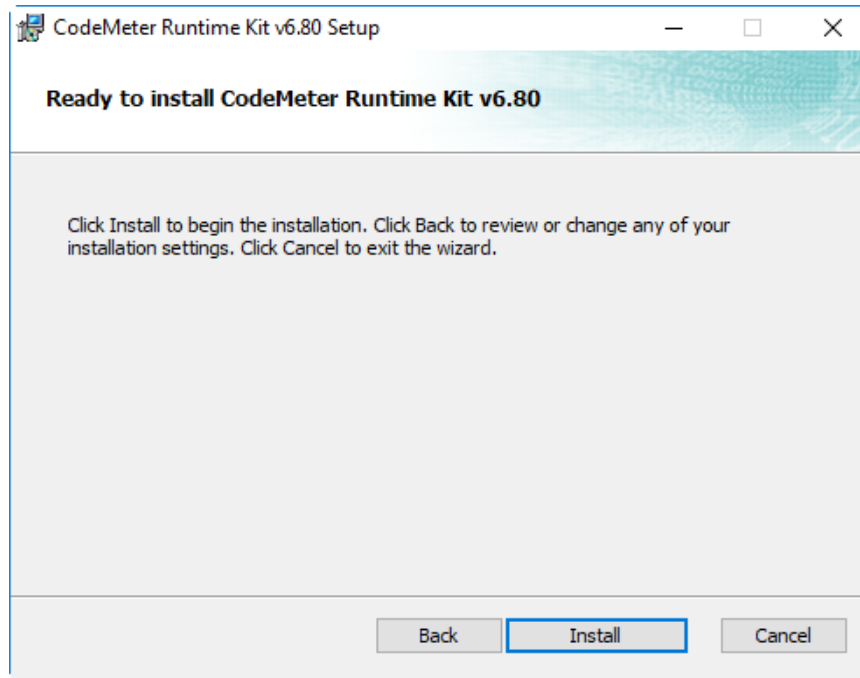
CodeMeter Runtime Kit v6.80 Setup

Ready to install CodeMeter Runtime Kit v6.80

Click Install to begin the installation. Click Back to review or change any of your installation settings. Click Cancel to exit the wizard.

Back Install Cancel